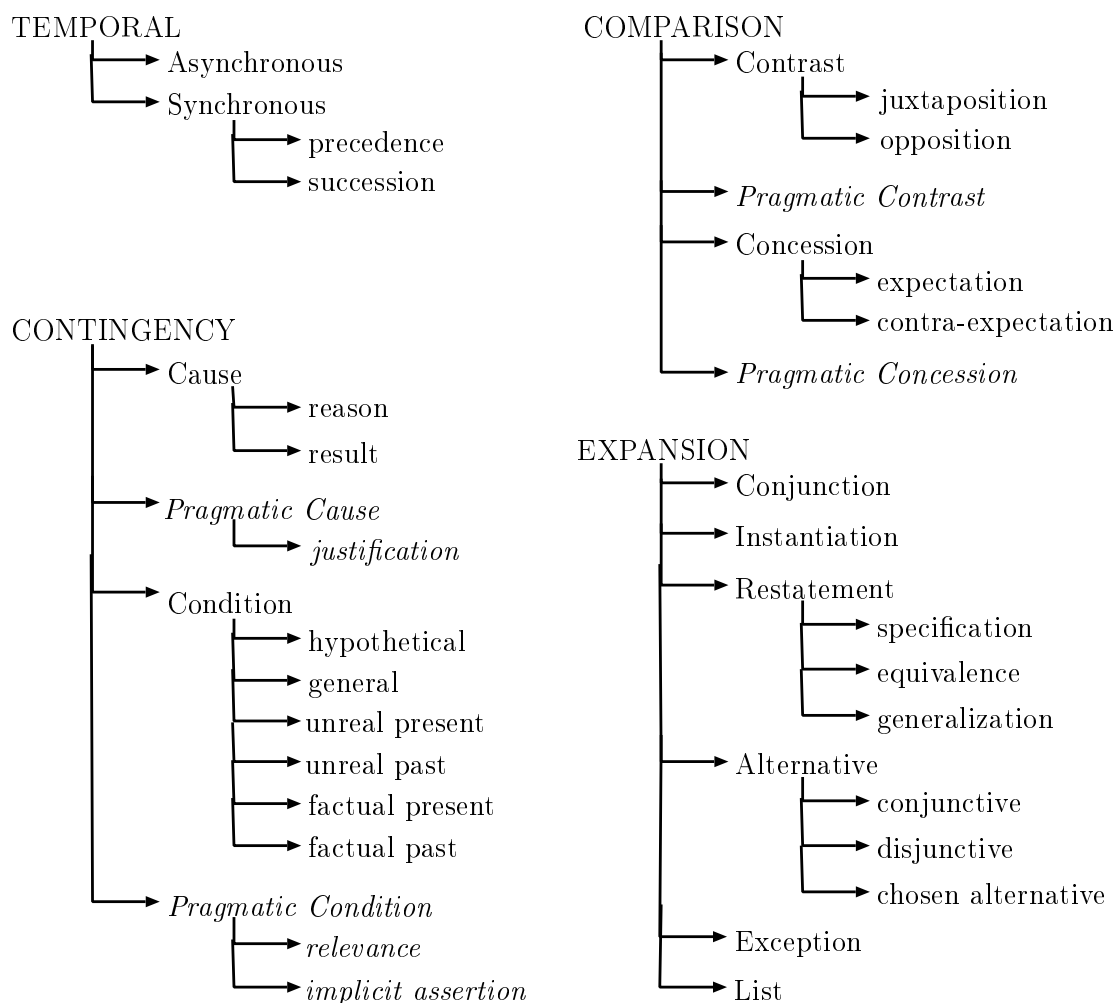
TEMPORAL
Asynchronous
Synchronous
precedence
succession

CONTINGENCY
Cause
reason
result
*Pragmatic Cause*
*justification*
Condition
hypothetical
general
unreal present
unreal past
factual present
factual past
*Pragmatic Condition*
*relevance*
*implicit assertion*

COMPARISON
Contrast
juxtaposition
opposition
*Pragmatic Contrast*
Concession
expectation
contra-expectation
*Pragmatic Concession*

EXPANSION
Conjunction
Instantiation
Restatement
specification
equivalence
generalization
Alternative
conjunctive
disjunctive
chosen alternative
Exception
List